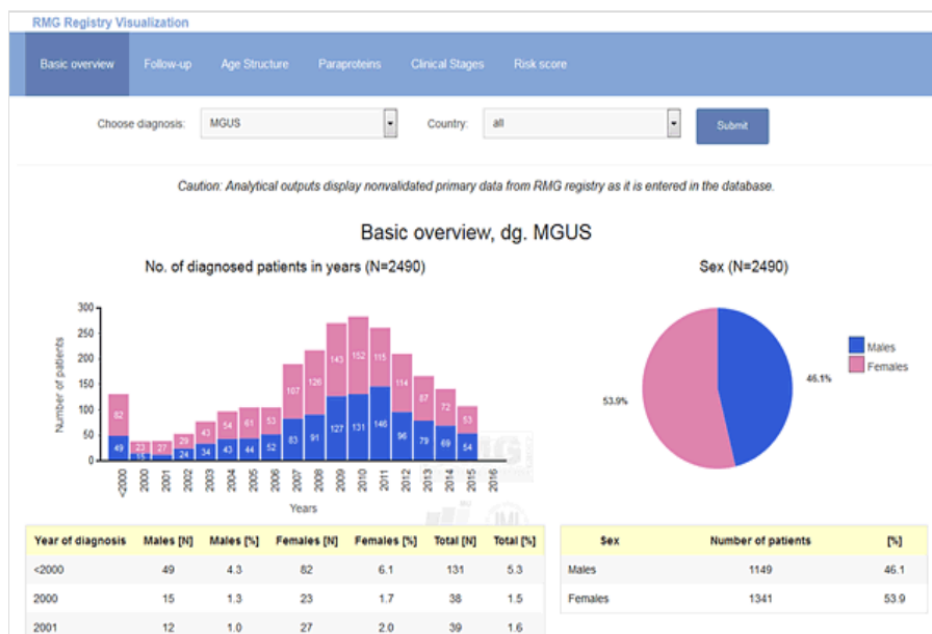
RMG Registry Visualization

Basic overview Follow-up Age Structure Paraproteins Clinical Stages Risk score

Choose diagnosis: MGUS Country: all Submit

Caution: Analytical outputs display nonvalidated primary data from RMG registry as it is entered in the database.

Basic overview, dg. MGUS

No. of diagnosed patients in years (N=2490)

Number of patients

300 250 200 150 100 50 0

82 49 23 15 27 12 29 24 43 34 54 43 61 44 53 52 107 83 126 91 143 127 152 131 115 146 114 96 87 79 72 69 53 54

<2000 2000 2001 2002 2003 2004 2005 2006 2007 2008 2009 2010 2011 2012 2013 2014 2015 2016

Years

Sex (N=2490)

Males
Females

46.1%
53.9%

| Year of diagnosis | Males [N] | Males [%] | Females [N] | Females [%] | Total [N] | Total [%] |
|---|---|---|---|---|---|---|
| <2000 | 49 | 4.3 | 82 | 6.1 | 131 | 5.3 |
| 2000 | 15 | 1.3 | 23 | 1.7 | 38 | 1.5 |
| 2001 | 12 | 1.0 | 27 | 2.0 | 39 | 1.6 |

| Sex | Number of patients | [%] |
|---|---|---|
| Males | 1149 | 46.1 |
| Females | 1341 | 53.9 |